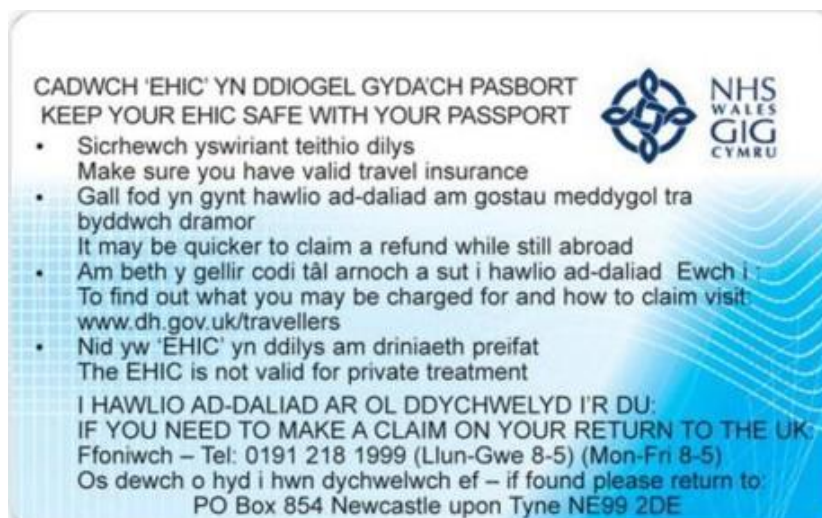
CADWCH 'EHIC' YN DDIOGEL GYDA'CH PASBORT
KEEP YOUR EHIC SAFE WITH YOUR PASSPORT

NHS
WALES
GIG
CYMRU

• Sicrhewch yswiriant teithio dilys
Make sure you have valid travel insurance
• Gall fod yn gynt hawlio ad-daliad am gostau meddygol tra byddwch dramor
It may be quicker to claim a refund while still abroad
• Am beth y gellir codi tâl arnoch a sut i hawlio ad-daliad Ewch i :
To find out what you may be charged for and how to claim visit:
www.dh.gov.uk/travellers
• Nid yw 'EHIC' yn ddilys am driniaeth preifat
The EHIC is not valid for private treatment

I HAWLIO AD-DALIAD AR OL DDYCHWELYD I'R DU:
IF YOU NEED TO MAKE A CLAIM ON YOUR RETURN TO THE UK:
Ffoniwch – Tel: 0191 218 1999 (Llun-Gwe 8-5) (Mon-Fri 8-5)
Os dewch o hyd i hwn dychwelwch ef – if found please return to:
PO Box 854 Newcastle upon Tyne NE99 2DE